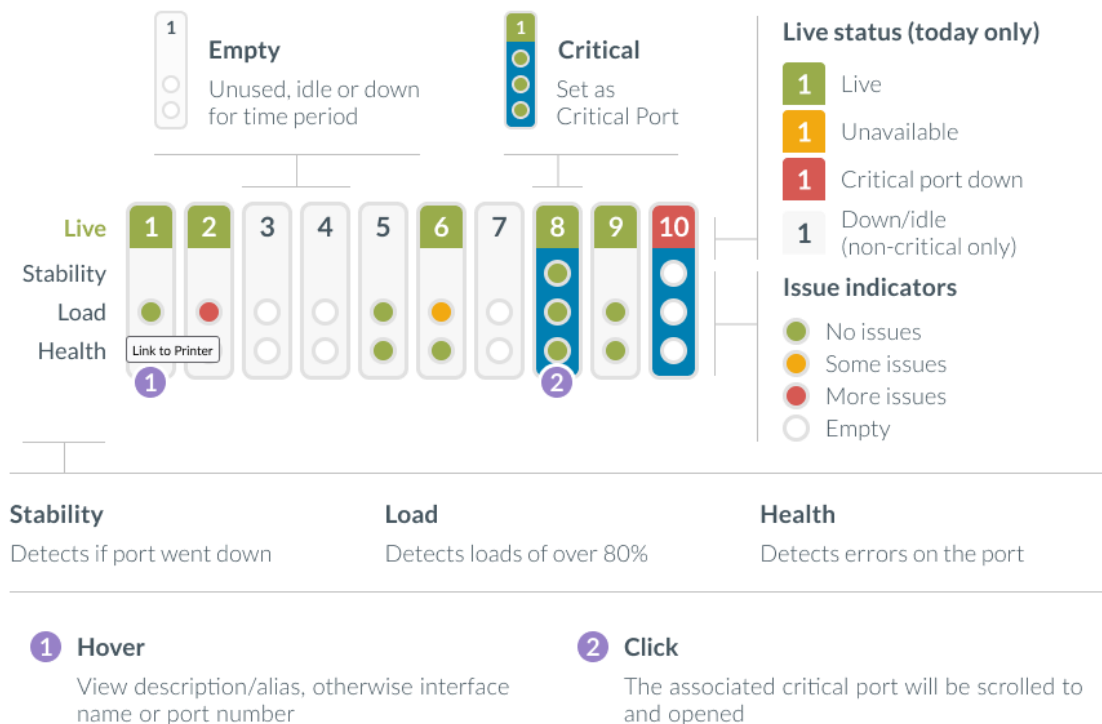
1
Empty
Unused, idle or down for time period

1
Critical
Set as Critical Port

Live status (today only)
1 Live
1 Unavailable
1 Critical port down
1 Down/idle (non-critical only)

Live
Stability
Load
Health

1 2 3 4 5 6 7 8 9 10

Link to Printer

1

2

Issue indicators
No issues
Some issues
More issues
Empty

Stability
Detects if port went down

Load
Detects loads of over 80%

Health
Detects errors on the port

1 Hover
View description/alias, otherwise interface name or port number

2 Click
The associated critical port will be scrolled to and opened